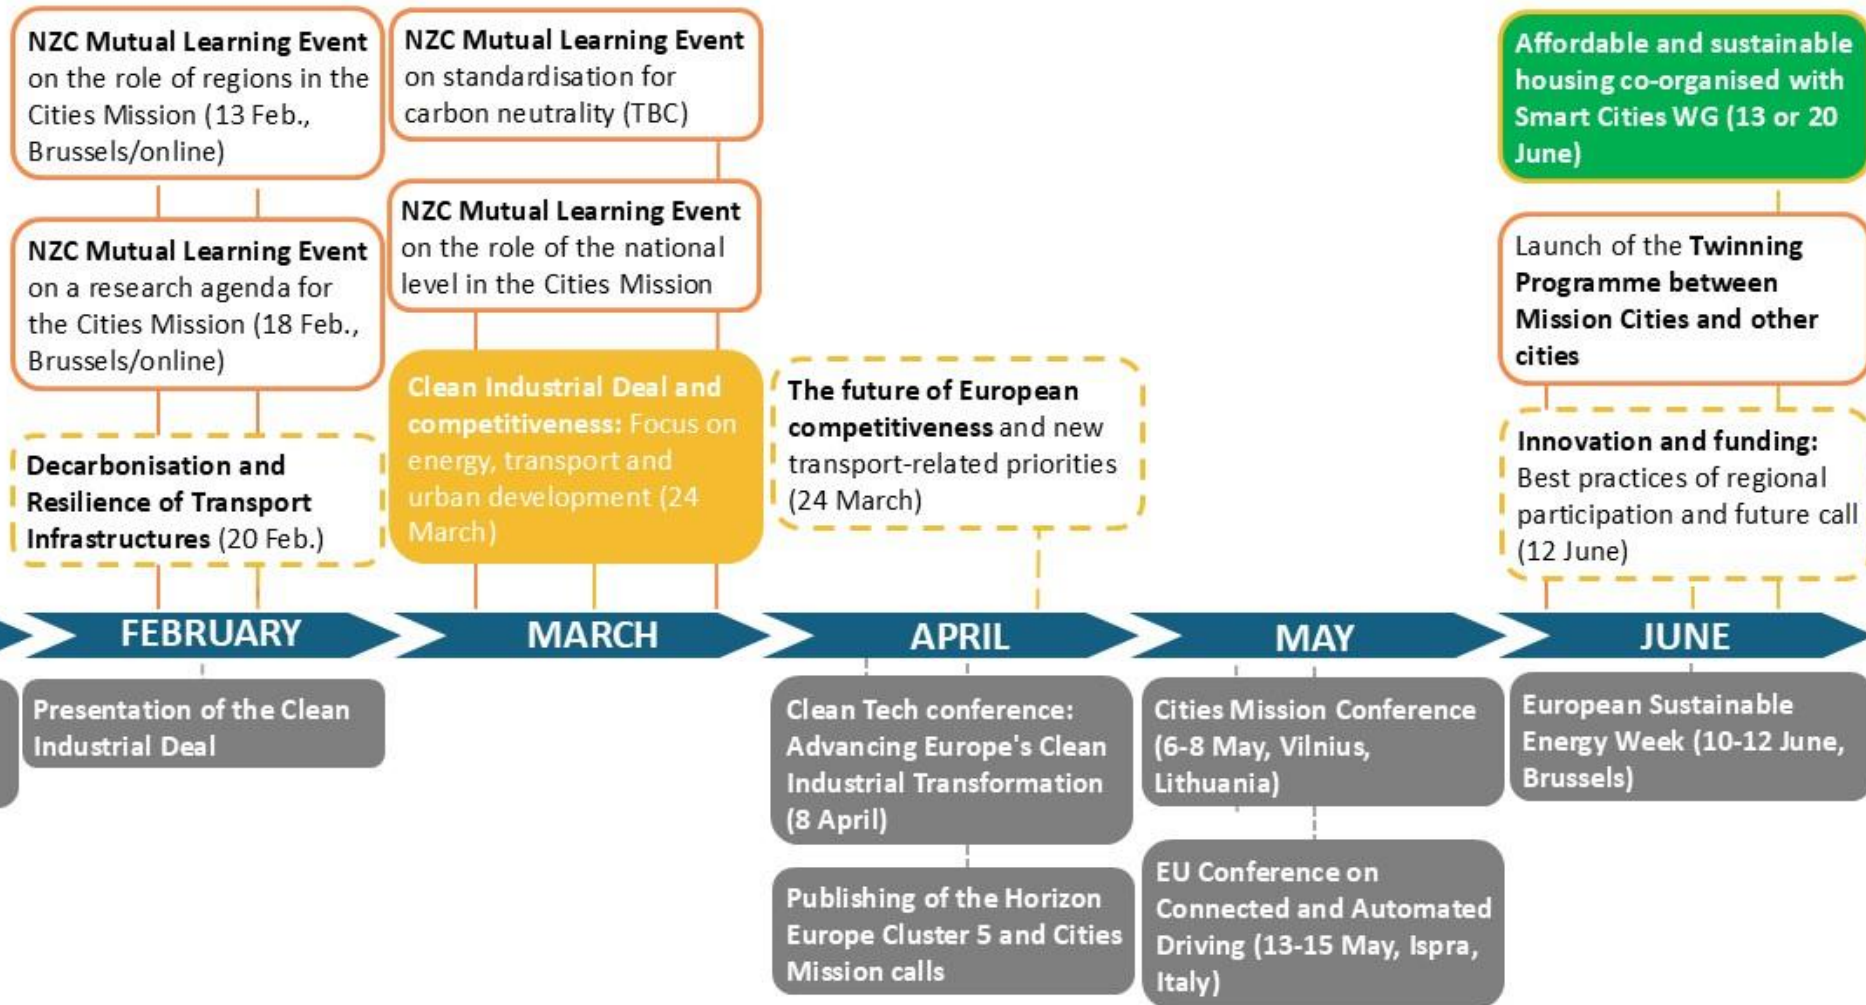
NZC Mutual Learning Event on the role of regions in the Cities Mission (13 Feb., Brussels/online)

NZC Mutual Learning Event on a research agenda for the Cities Mission (18 Feb., Brussels/online)

Decarbonisation and Resilience of Transport Infrastructures (20 Feb.)

NZC Mutual Learning Event on standardisation for carbon neutrality (TBC)

NZC Mutual Learning Event on the role of the national level in the Cities Mission

Clean Industrial Deal and competitiveness: Focus on energy, transport and urban development (24 March)

The future of European competitiveness and new transport-related priorities (24 March)

Affordable and sustainable housing co-organised with Smart Cities WG (13 or 20 June)

Launch of the Twinning Programme between Mission Cities and other cities

Innovation and funding: Best practices of regional participation and future call (12 June)

FEBRUARY

MARCH

APRIL

MAY

JUNE

Presentation of the Clean Industrial Deal

Clean Tech conference: Advancing Europe's Clean Industrial Transformation (8 April)

Publishing of the Horizon Europe Cluster 5 and Cities Mission calls

Cities Mission Conference (6-8 May, Vilnius, Lithuania)

EU Conference on Connected and Automated Driving (13-15 May, Ispra, Italy)

European Sustainable Energy Week (10-12 June, Brussels)